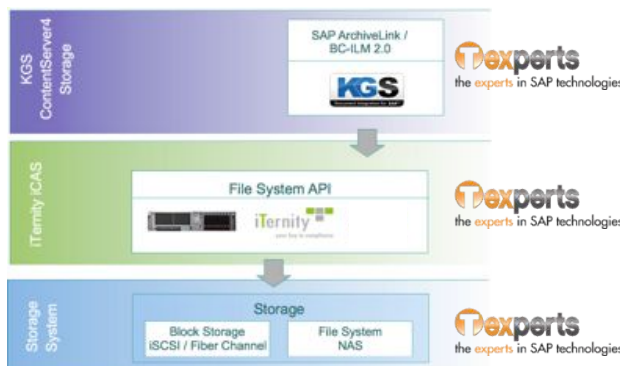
KGS ContentServer4 Storage

SAP ArchiveLink / BC-ILM 2.0

KGS

Document Integration for SAP

Texperts
the experts in SAP technologies

iTernity iCAS

File System API

iTernity

your key to compliance

Texperts
the experts in SAP technologies

Storage System

Storage

Block Storage
iSCSI / Fiber Channel

File System
NAS

Texperts
the experts in SAP technologies